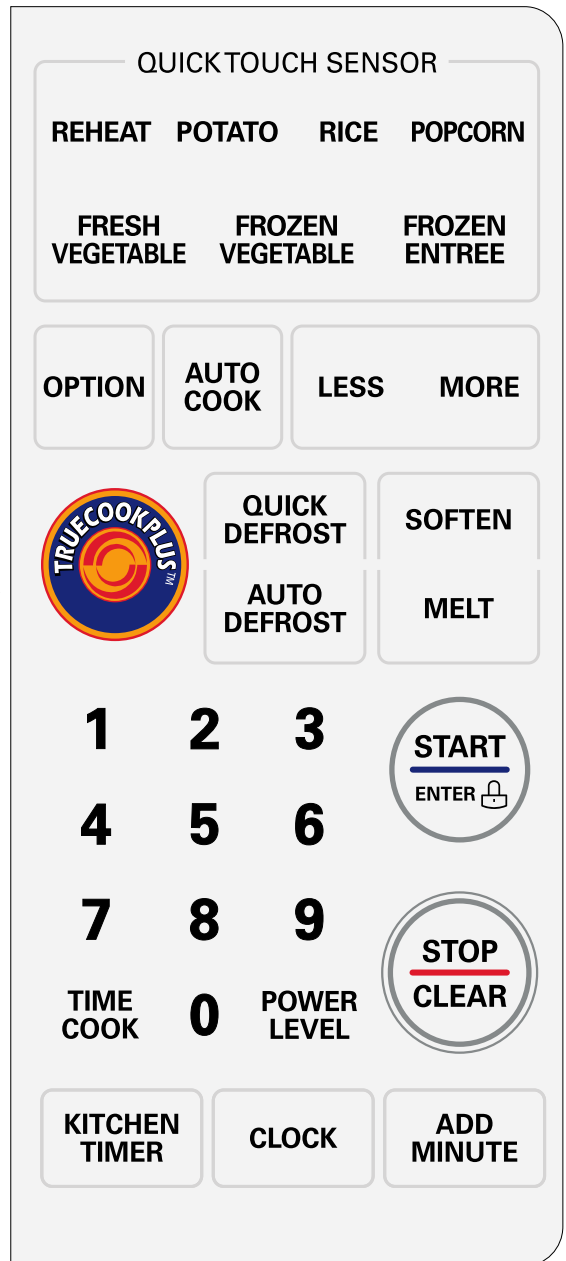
QUICKTOUCH SENSOR

REHEAT POTATO RICE POPCORN

FRESH VEGETABLE FROZEN VEGETABLE FROZEN ENTREE

OPTION AUTO COOK LESS MORE

TRUECOOKPLUS™

QUICK DEFROST SOFTEN

AUTO DEFROST MELT

1 2 3

START ENTER

4 5 6

7 8 9

STOP CLEAR

TIME COOK 0 POWER LEVEL

KITCHEN TIMER CLOCK ADD MINUTE